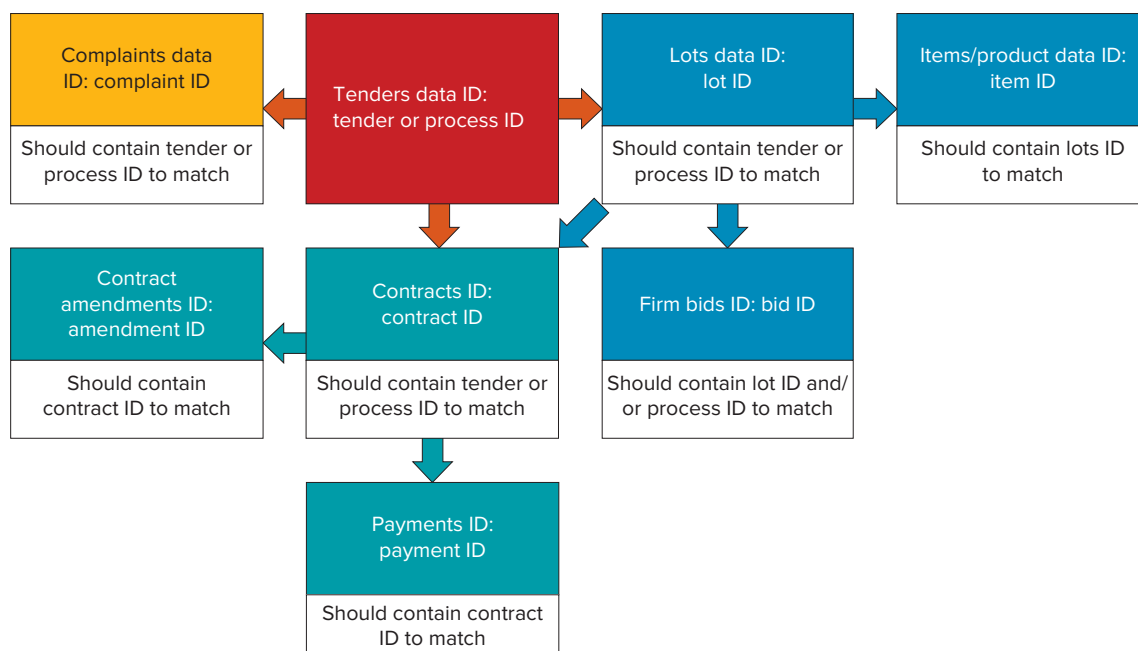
Complaints data ID: complaint ID

Should contain tender or process ID to match

Tenders data ID: tender or process ID

Lots data ID: lot ID

Should contain tender or process ID to match

Items/product data ID: item ID

Should contain lots ID to match

Contract amendments ID: amendment ID

Should contain contract ID to match

Contracts ID: contract ID

Should contain tender or process ID to match

Firm bids ID: bid ID

Should contain lot ID and/ or process ID to match

Payments ID: payment ID

Should contain contract ID to match